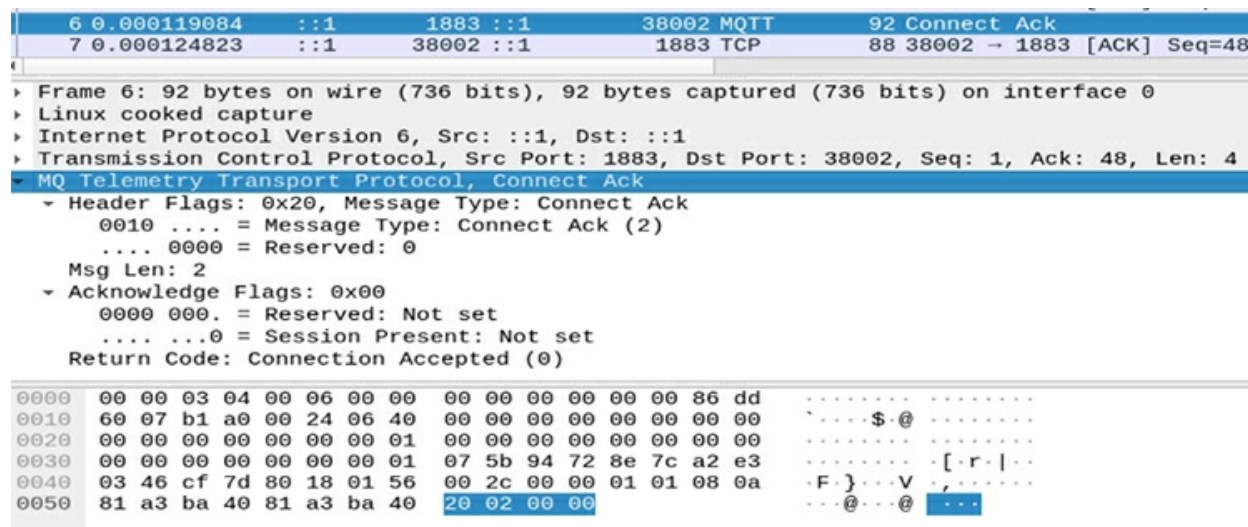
6 0.000119084 ::1 1883 ::1 38002 MQTT 92 Connect Ack
7 0.000124823 ::1 38002 ::1 1883 TCP 88 38002 → 1883 [ACK] Seq=48

Frame 6: 92 bytes on wire (736 bits), 92 bytes captured (736 bits) on interface 0
Linux cooked capture
Internet Protocol Version 6, Src: ::1, Dst: ::1
Transmission Control Protocol, Src Port: 1883, Dst Port: 38002, Seq: 1, Ack: 48, Len: 4
MQ Telemetry Transport Protocol, Connect Ack
Header Flags: 0x20, Message Type: Connect Ack
0010 .... = Message Type: Connect Ack (2)
.... 0000 = Reserved: 0
Msg Len: 2
Acknowledge Flags: 0x00
0000 000. = Reserved: Not set
.... ...0 = Session Present: Not set
Return Code: Connection Accepted (0)

0000 00 00 03 04 00 06 00 00 00 00 00 00 00 00 86 dd ........ ........
0010 60 07 b1 a0 00 24 06 40 00 00 00 00 00 00 00 00 `....$.@ ........
0020 00 00 00 00 00 00 00 01 00 00 00 00 00 00 00 00 ........ ........
0030 00 00 00 00 00 00 00 01 07 5b 94 72 8e 7c a2 e3 ........ .[.r.|..
0040 03 46 cf 7d 80 18 01 56 00 2c 00 00 01 01 08 0a .F.}...V .,......
0050 81 a3 ba 40 81 a3 ba 40 20 02 00 00 ...@...@ ...